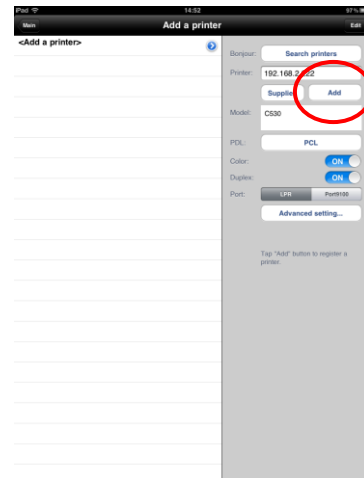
iPad 14:52 97%

Main Add a printer Edit

<Add a printer>

Bonjour: Search printers

Printer: 192.168.2.22

Supplies Add

Model: C530

PDL: PCL

Color: ON

Duplex: ON

Port: LPR Port9100

Advanced setting...

Tap "Add" button to register a printer.